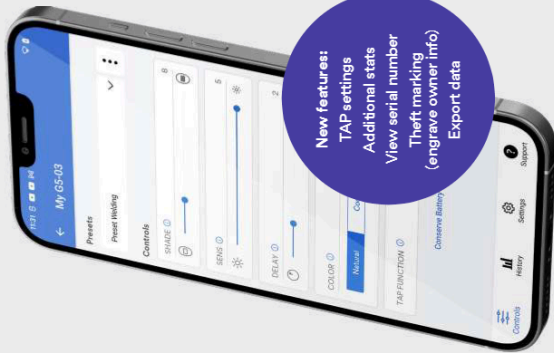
New features:
TAP settings
Additional stats
View serial number
Theft marking
(engrave owner info)
Export data

11:31
My G5-03
Presets
Preset Welding
Controls
SHADE
8
SENS
5
DELAY
2
COLOR
Natural
TAP FUNCTION
Conserve Battery
Controls
History
Settings
Support